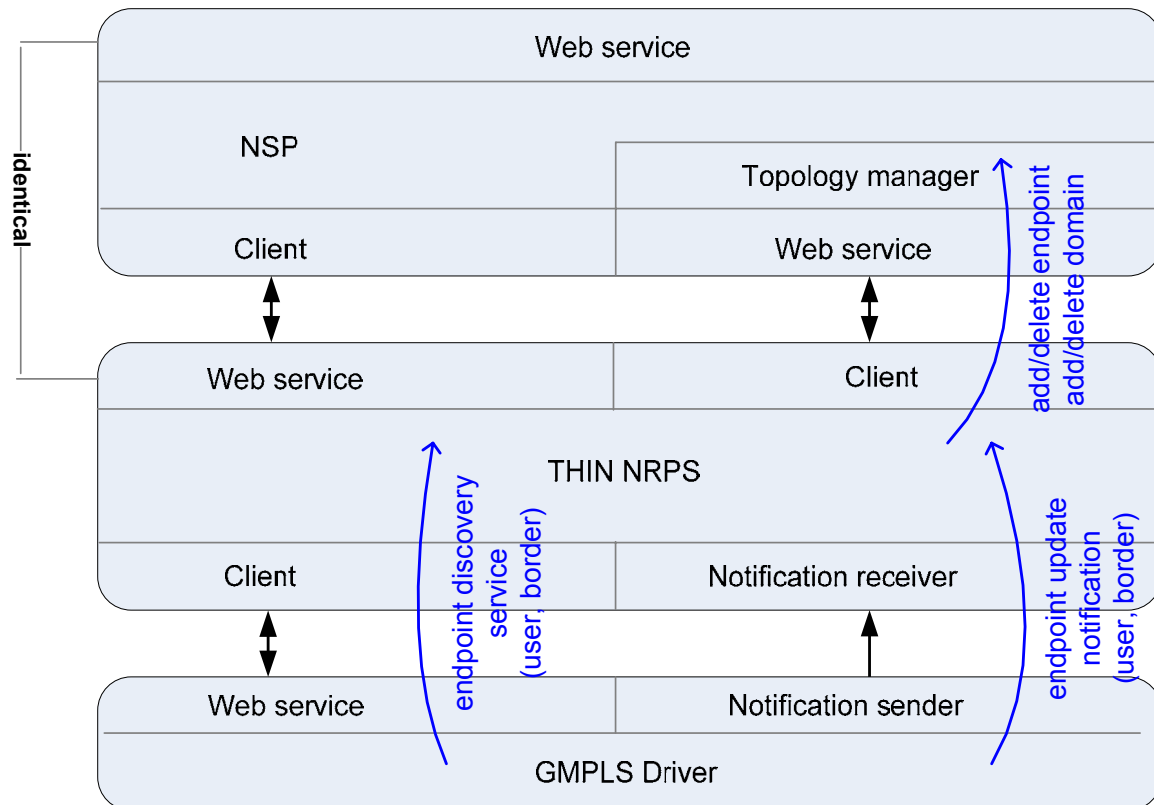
identical

Web service

NSP

Topology manager

Client

Web service

add/delete endpoint
add/delete domain

Web service

Client

THIN NRPS

endpoint discovery service (user, border)

endpoint update notification (user, border)

Client

Notification receiver

Web service

Notification sender

GMPLS Driver